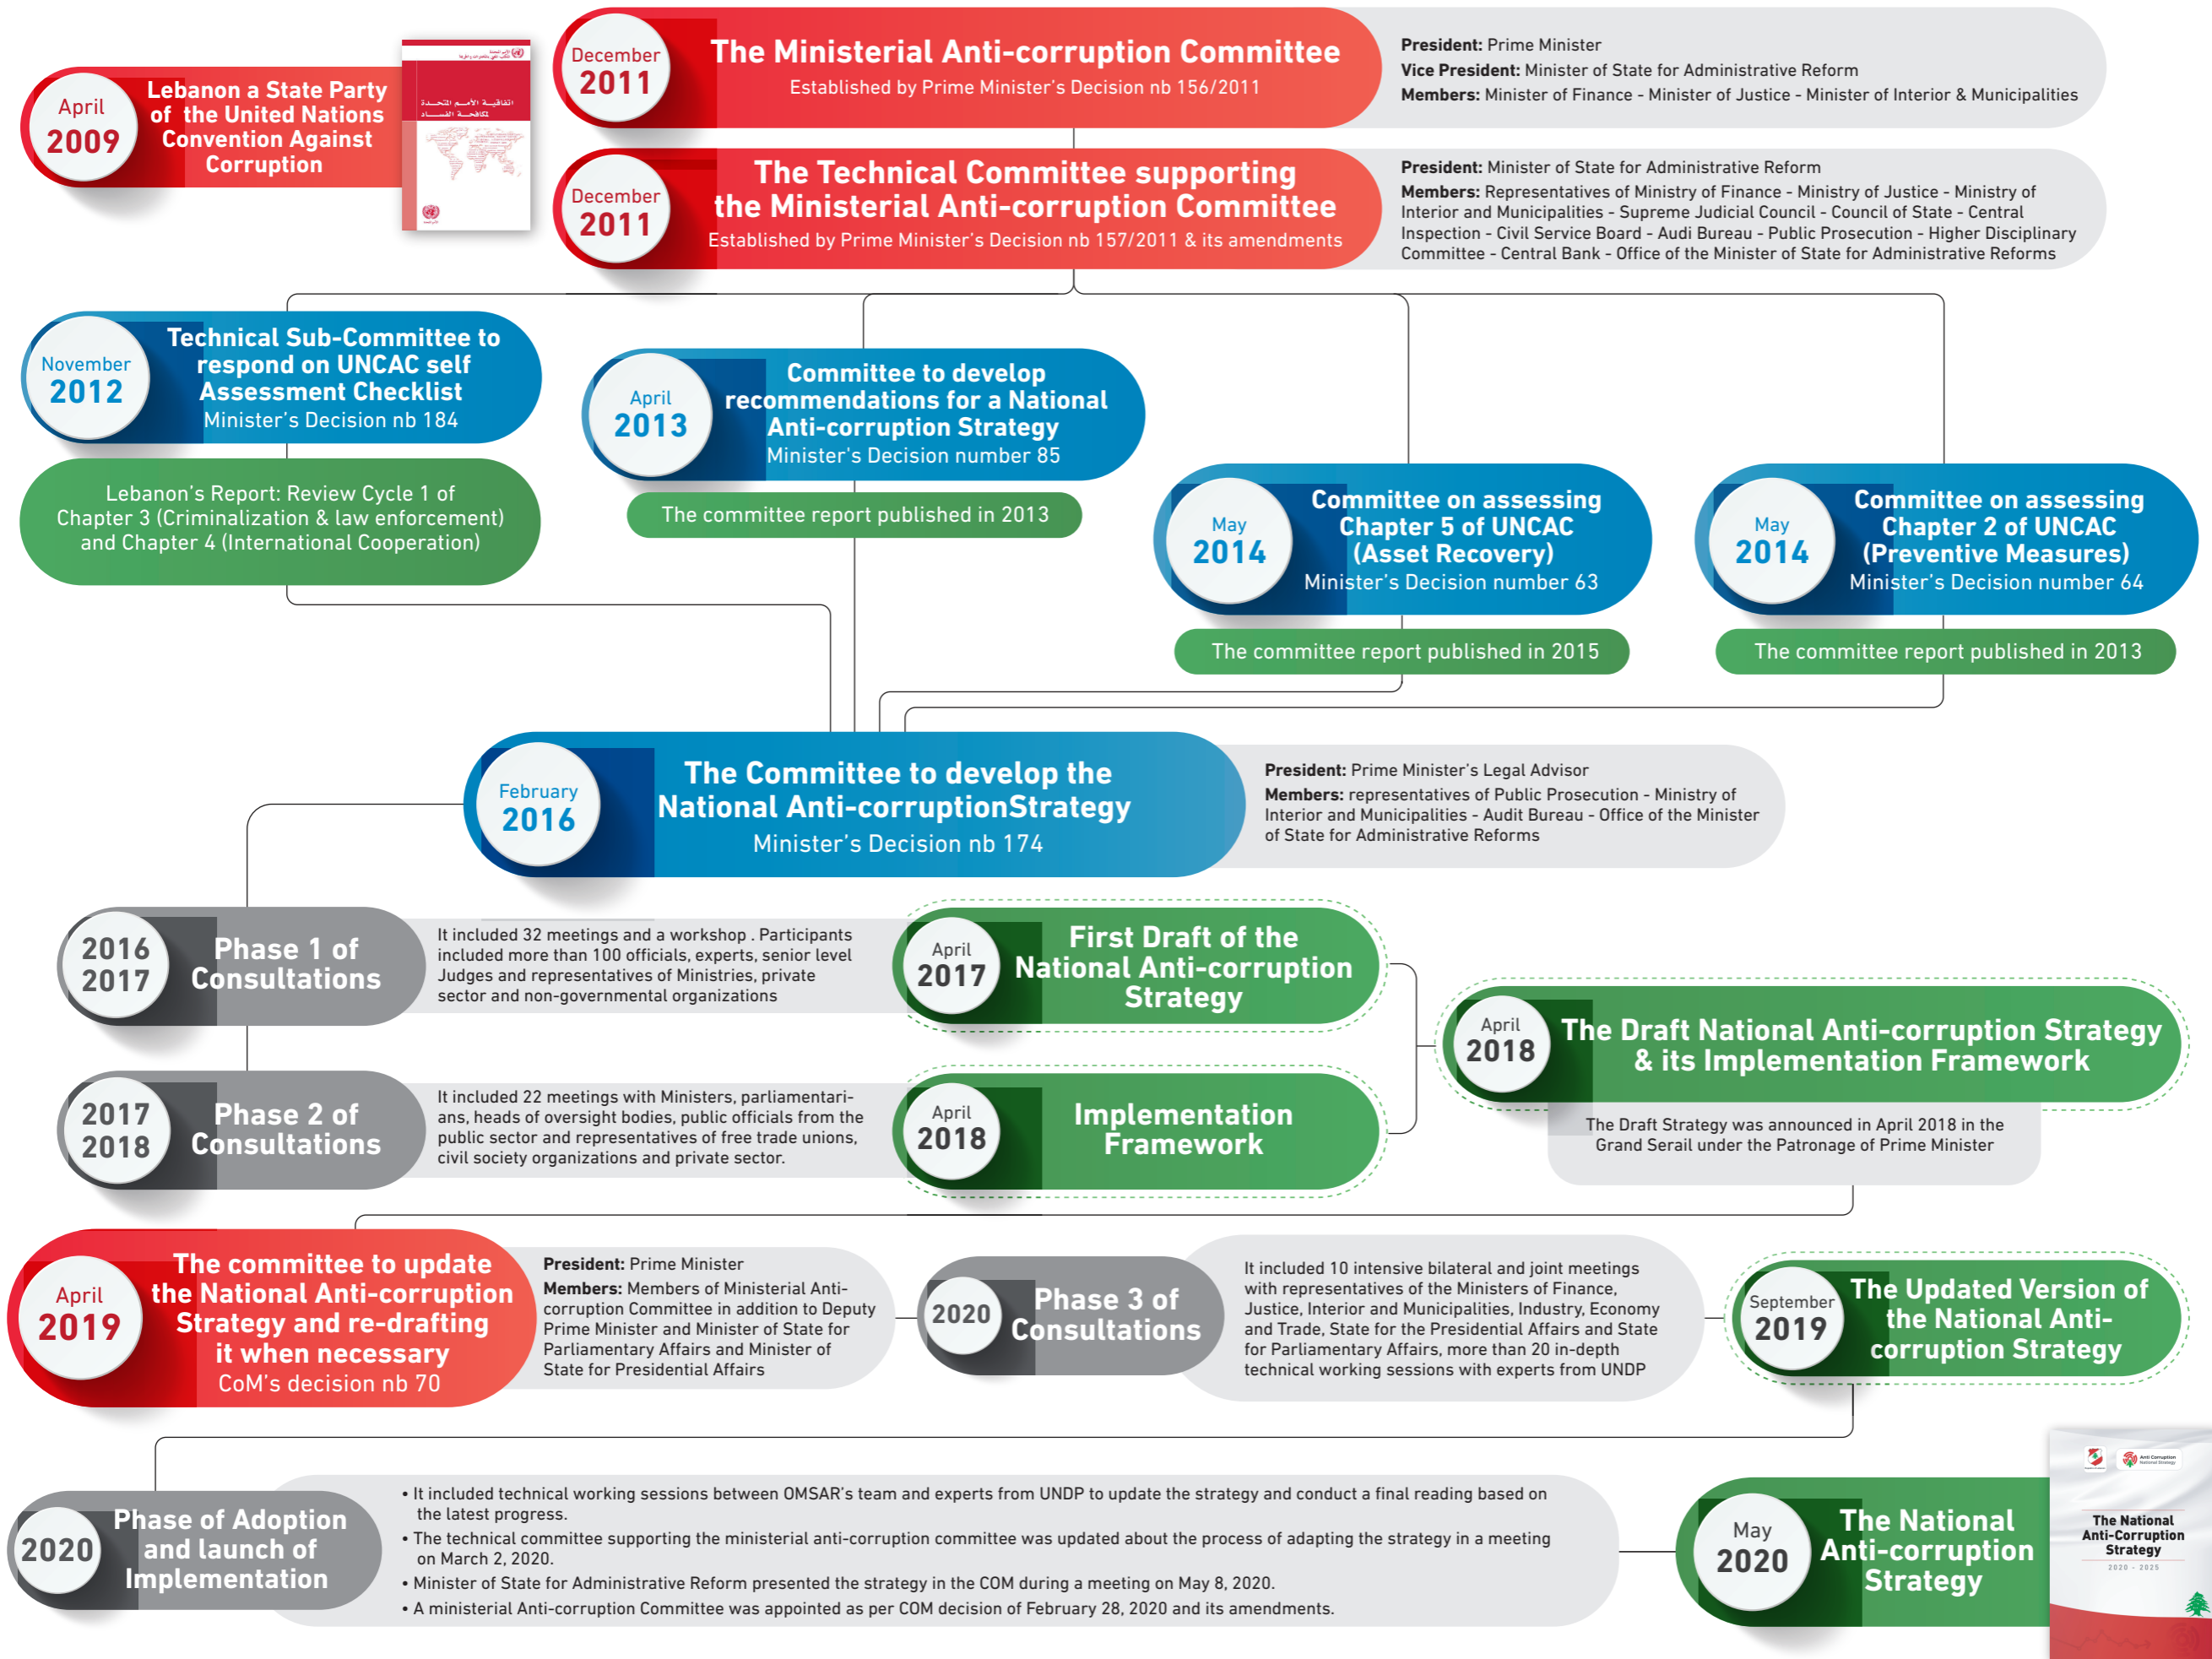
April
2009
Lebanon a State Party of the United Nations Convention Against Corruption

December
2011
The Ministerial Anti-corruption Committee
Established by Prime Minister's Decision nb 156/2011

**President:** Prime Minister
**Vice President:** Minister of State for Administrative Reform
**Members:** Minister of Finance - Minister of Justice - Minister of Interior & Municipalities

December
2011
The Technical Committee supporting the Ministerial Anti-corruption Committee
Established by Prime Minister's Decision nb 157/2011 & its amendments

**President:** Minister of State for Administrative Reform
**Members:** Representatives of Ministry of Finance - Ministry of Justice - Ministry of Interior and Municipalities - Supreme Judicial Council - Council of State - Central Inspection - Civil Service Board - Audi Bureau - Public Prosecution - Higher Disciplinary Committee - Central Bank - Office of the Minister of State for Administrative Reforms

November
2012
Technical Sub-Committee to respond on UNCAC self Assessment Checklist
Minister's Decision nb 184

Lebanon's Report: Review Cycle 1 of Chapter 3 (Criminalization & law enforcement) and Chapter 4 (International Cooperation)

April
2013
Committee to develop recommendations for a National Anti-corruption Strategy
Minister's Decision number 85

The committee report published in 2013

May
2014
Committee on assessing Chapter 5 of UNCAC (Asset Recovery)
Minister's Decision number 63

The committee report published in 2015

May
2014
Committee on assessing Chapter 2 of UNCAC (Preventive Measures)
Minister's Decision number 64

The committee report published in 2013

February
2016
The Committee to develop the National Anti-corruptionStrategy
Minister's Decision nb 174

**President:** Prime Minister's Legal Advisor
**Members:** representatives of Public Prosecution - Ministry of Interior and Municipalities - Audit Bureau - Office of the Minister of State for Administrative Reforms

2016
2017
Phase 1 of Consultations

It included 32 meetings and a workshop . Participants included more than 100 officials, experts, senior level Judges and representatives of Ministries, private sector and non-governmental organizations

April
2017
First Draft of the National Anti-corruption Strategy

2017
2018
Phase 2 of Consultations

It included 22 meetings with Ministers, parliamentarians, heads of oversight bodies, public officials from the public sector and representatives of free trade unions, civil society organizations and private sector.

April
2018
Implementation Framework

April
2018
The Draft National Anti-corruption Strategy & its Implementation Framework

The Draft Strategy was announced in April 2018 in the Grand Serail under the Patronage of Prime Minister

April
2019
The committee to update the National Anti-corruption Strategy and re-drafting it when necessary
CoM's decision nb 70

**President:** Prime Minister
**Members:** Members of Ministerial Anti-corruption Committee in addition to Deputy Prime Minister and Minister of State for Parliamentary Affairs and Minister of State for Presidential Affairs

2020
Phase 3 of Consultations

It included 10 intensive bilateral and joint meetings with representatives of the Ministers of Finance, Justice, Interior and Municipalities, Industry, Economy and Trade, State for the Presidential Affairs and State for Parliamentary Affairs, more than 20 in-depth technical working sessions with experts from UNDP

September
2019
The Updated Version of the National Anti-corruption Strategy

2020
Phase of Adoption and launch of Implementation

• It included technical working sessions between OMSAR's team and experts from UNDP to update the strategy and conduct a final reading based on the latest progress.
• The technical committee supporting the ministerial anti-corruption committee was updated about the process of adapting the strategy in a meeting on March 2, 2020.
• Minister of State for Administrative Reform presented the strategy in the COM during a meeting on May 8, 2020.
• A ministerial Anti-corruption Committee was appointed as per COM decision of February 28, 2020 and its amendments.

May
2020
The National Anti-corruption Strategy

The National Anti-Corruption Strategy
2020 - 2025